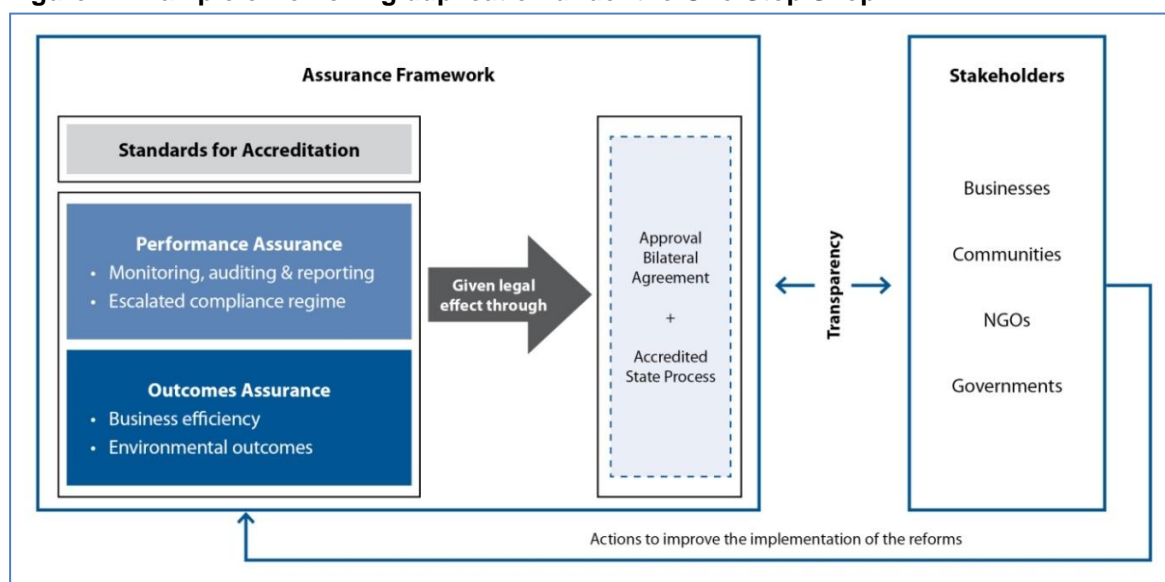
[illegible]

Assurance Framework

Standards for Accreditation

Performance Assurance
• Monitoring, auditing & reporting
• Escalated compliance regime

Outcomes Assurance
• Business efficiency
• Environmental outcomes

Given legal effect through

Approval Bilateral Agreement
+
Accredited State Process

Transparency

Stakeholders

Businesses

Communities

NGOs

Governments

Actions to improve the implementation of the reforms